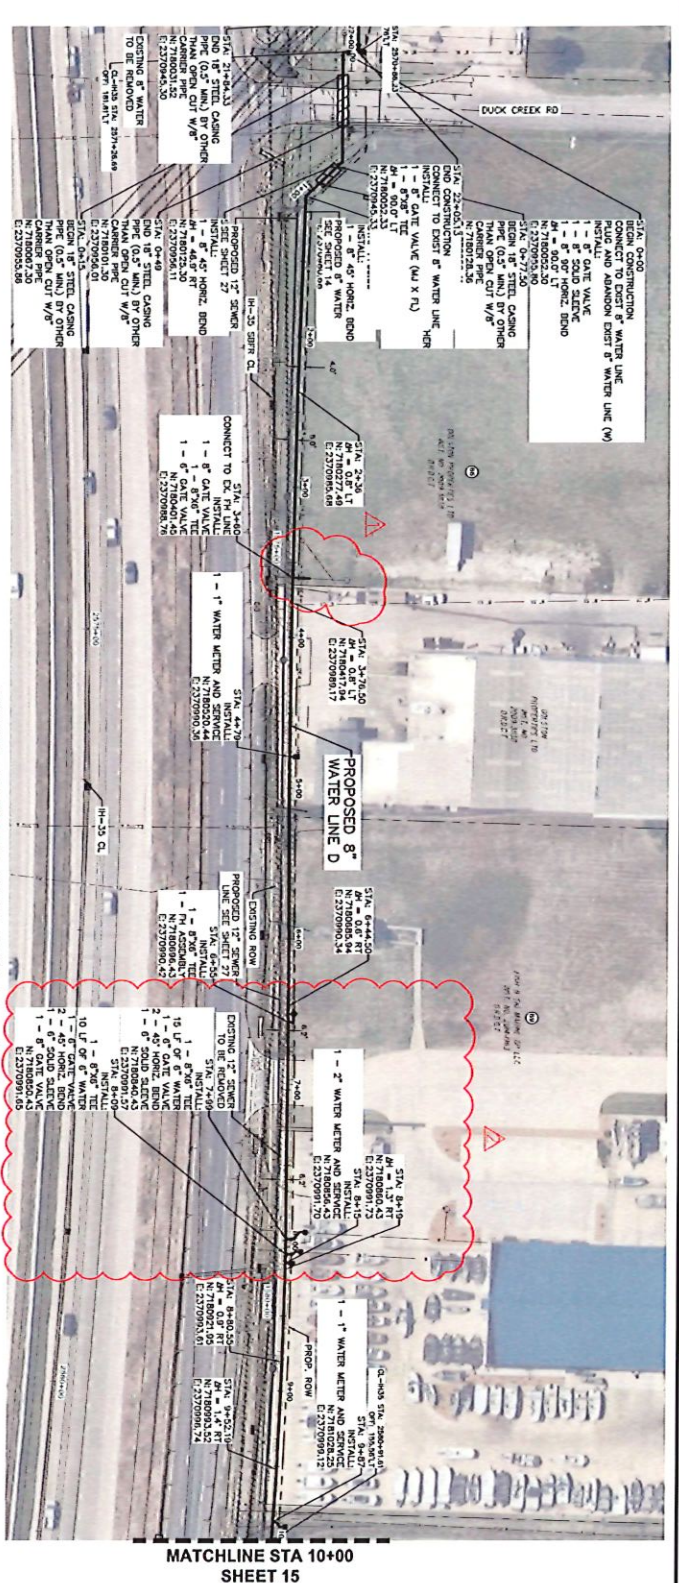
STA. 0+00
BEGIN CONSTRUCTION
CONNECT TO EXIST 8" WATER LINE
PLUG AND ABANDON EXIST 8" WATER LINE (W)
INSTALL:
1 - 8" GATE VALVE
1 - 8" SOLID SLEEVE
1 - 8" 90° HORIZ. BEND
ΔH = 90.0' LT
N: 7180052.20
E: 2370953.80

STA. 0+77.50
BEGIN 18" STEEL CASING
PIPE (0.5" MIN.) BY OTHER
THAN OPEN CUT W/8"
CARRIER PIPE
N: 7180128.36
E: 2370945.

STA. 22+05.13
END CONSTRUCTION
CONNECT TO EXIST 8" WATER LINE
INSTALL:
1 - 8" GATE VALVE (MJ X FL)
1 - 8" x 8" TEE
ΔH = 90.0' LT
N: 7180052.33
E: 2370945.33

INSTALL:
1 - 8" 45° HORIZ BEND
PROPOSED 8" WATER
SEE SHEET 14

STA. 21+84.33
END 18" STEEL CASING
PIPE (0.5" MIN.) BY OTHER
THAN OPEN CUT W/8"
CARRIER PIPE
N: 7180031.52
E: 2370945.30

EXISTING 8" WATER
TO BE REMOVED
CL-IH35 STA. 2574+35.69
OFF. 181.81' LT

DUCK CREEK RD

STA. 2570+
INLET

STA. 2570+08.33

PROPOSED 12"
SEWER
SEE SHEET 27
INSTALL:
1 - 8" 45° HORIZ. BEND
ΔH = 46.0' RT
N: 7180101.30
E: 2370956.11

STA. 0+49
END 18" STEEL CASING
PIPE (0.5" MIN.) BY OTHER
THAN OPEN CUT W/8"
CARRIER PIPE
N: 7180101.30
E: 2370956.01

STA. 0+..
BEGIN 18" STEEL CASING
PIPE (0.5" MIN.) BY OTHER
THAN OPEN CUT W/8"
CARRIER PIPE
N: 71800..
E: 2370955.86

IH-35 SBFR CL

STA. 2+36
ΔH = 0.8' LT
N: 7180277.49
E: 2370965.68

STA. 3+60
CONNECT TO EX. FH LINE
INSTALL:
1 - 8" GATE VALVE
1 - 6" GATE VALVE
N: 7180400.45
E: 2370988.76

STA. 3+76.50
ΔH = 0.8' LT
N: 7180417.04
E: 2370989.17

STA. 4+79
INSTALL:
1 - 1" WATER METER
N: 7180520.44
E: 2370990.36

PROPOSED 8"
WATER LINE D

IH-35 CL

2574+00

STA. 6+44.50
ΔH = 0.6' RT
N: 7180685.34
E: 2370990.34

EXISTING ROW

PROPOSED 12" SEWER
LINE SEE SHEET 27
STA. 6+55
INSTALL:
1 - 8"x6" TEE
N: 7180696.43
E: 2370990.42

EXISTING 12" SEWER
TO BE REMOVED
STA. 7+99
INSTALL:
15 LF - 8"x6" TEE
2 - 6" GATE VALVE
2 - 45° HORIZ. BEND
1 - 6" SOLID SLEEVE
N: 7180840.43
E: 2370991.

STA. 8+00
INSTALL:
10 LF - 8"x6" TEE
1 - 6" GATE VALVE
2 - 45° HORIZ. BEND
1 - 6" SOLID SLEEVE
N: 7180841.43
E: 2370991.65

1 - 2" WATER METER AND SERVICE
N: 7180856.43
E: 2370991.70

STA. 8+15
ΔH = 1.3' RT
N: 7180860.43
E: 2370991.73

STA. 8+15

STA. 8+80.50
ΔH = 0.9' RT
N: 7180921.50
E: 2370993.61

STA. 9+52.19
ΔH = 1.4' RT
N: 7180992.52
E: 2370993.74

PROP. ROW

CL-IH35 STA. 2580+81.81
OFF. 119.06' LT
STA. 9+87
INSTALL:
1 - 1" WATER METER AND SERVICE
N: 7181028.25
E: 2370999.12

2580+00

MATCHLINE STA 10+00
SHEET 15